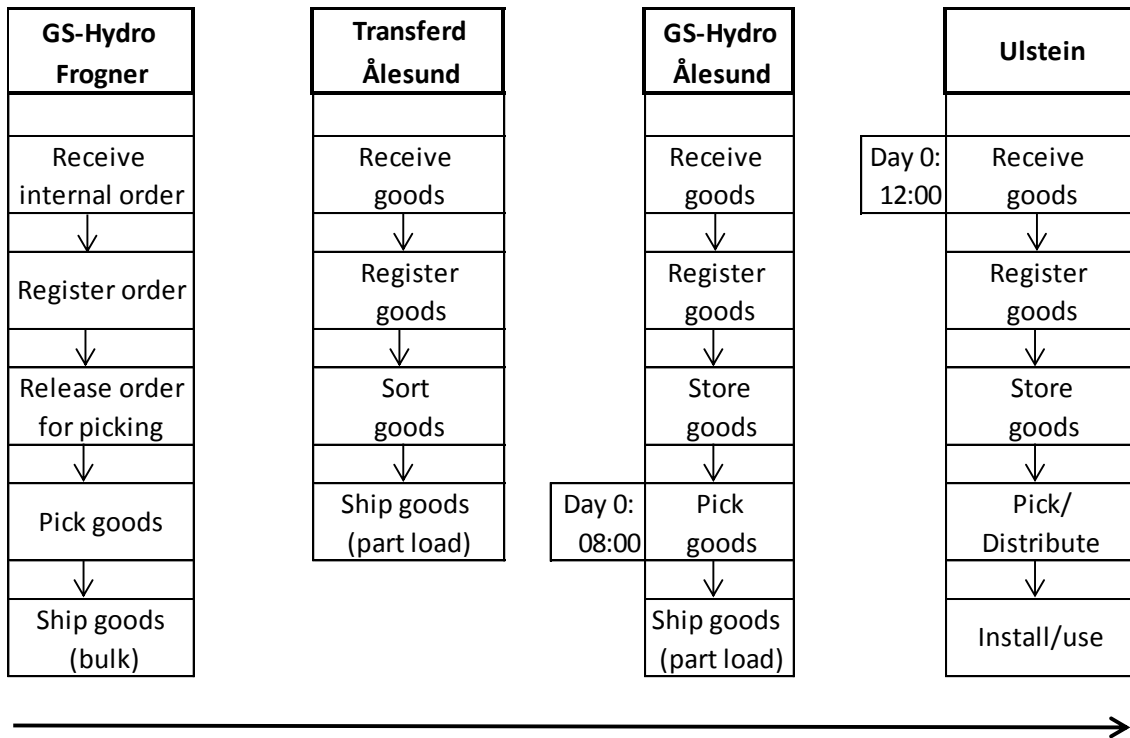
GS-Hydro Frogner

Receive internal order

Register order

Release order for picking

Pick goods

Ship goods (bulk)

Transferd Ålesund

Receive goods

Register goods

Sort goods

Ship goods (part load)

GS-Hydro Ålesund

Receive goods

Register goods

Store goods

Day 0: 08:00

Pick goods

Ship goods (part load)

Ulstein

Day 0: 12:00

Receive goods

Register goods

Store goods

Pick/ Distribute

Install/use